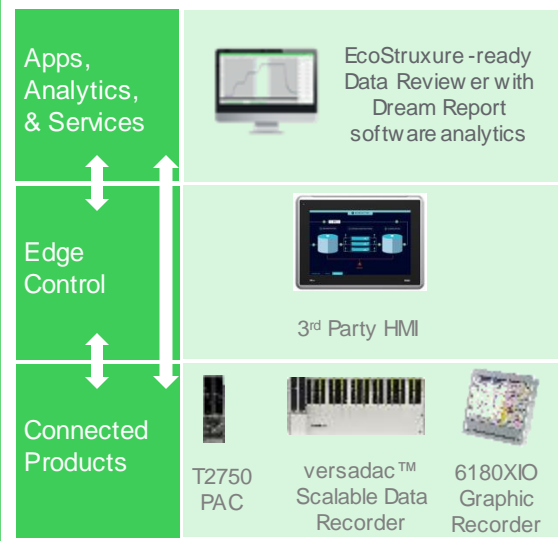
Apps, Analytics, & Services

EcoStruxure -ready Data Review er with Dream Report softw are analytics

Edge Control

3$^{rd}$ Party HMI

Connected Products

T2750 PAC

versadac™ Scalable Data Recorder

6180XIO Graphic Recorder